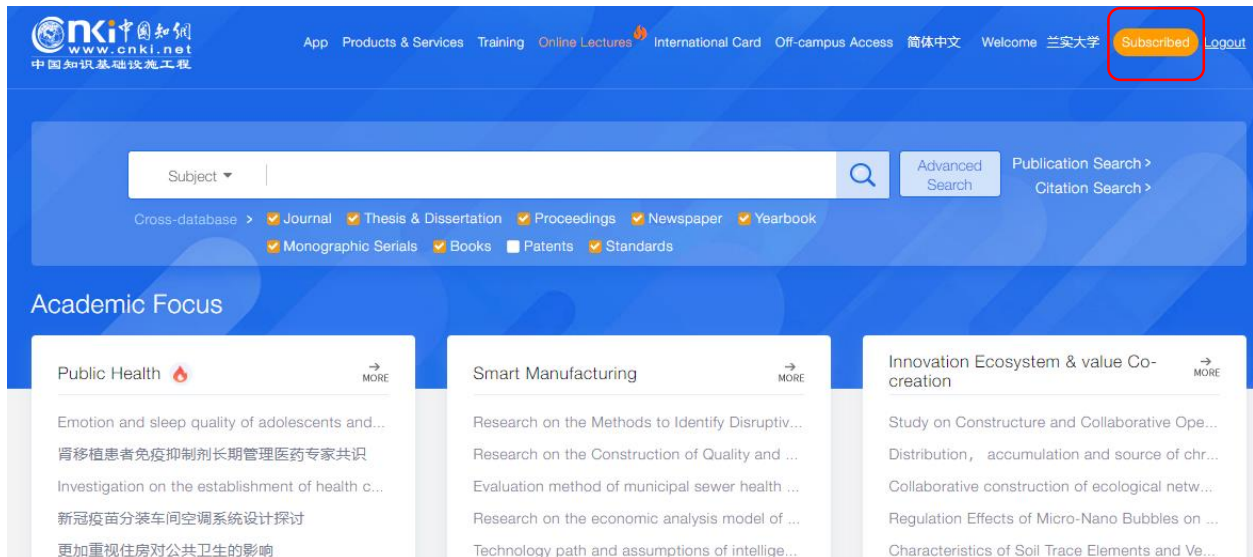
CNKI中国知网
www.cnki.net
中国知识基础设施工程

App Products & Services Training Online Lectures International Card Off-campus Access 简体中文 Welcome 兰实大学 Subscribed Logout

Subject ▾

Advanced Search

Publication Search >
Citation Search >

Cross-database > Journal Thesis & Dissertation Proceedings Newspaper Yearbook Monographic Serials Books Patents Standards

Academic Focus

Public Health
MORE

Emotion and sleep quality of adolescents and...
肾移植患者免疫抑制剂长期管理医药专家共识
Investigation on the establishment of health c...
新冠疫苗分装车间空调系统设计探讨
更加重视住房对公共卫生的影响

Smart Manufacturing
MORE

Research on the Methods to Identify Disruptiv...
Research on the Construction of Quality and ...
Evaluation method of municipal sewer health ...
Research on the economic analysis model of ...
Technology path and assumptions of intellige...

Innovation Ecosystem & value Co-creation
MORE

Study on Constructure and Collaborative Ope...
Distribution， accumulation and source of chr...
Collaborative construction of ecological netw...
Regulation Effects of Micro-Nano Bubbles on ...
Characteristics of Soil Trace Elements and Ve...